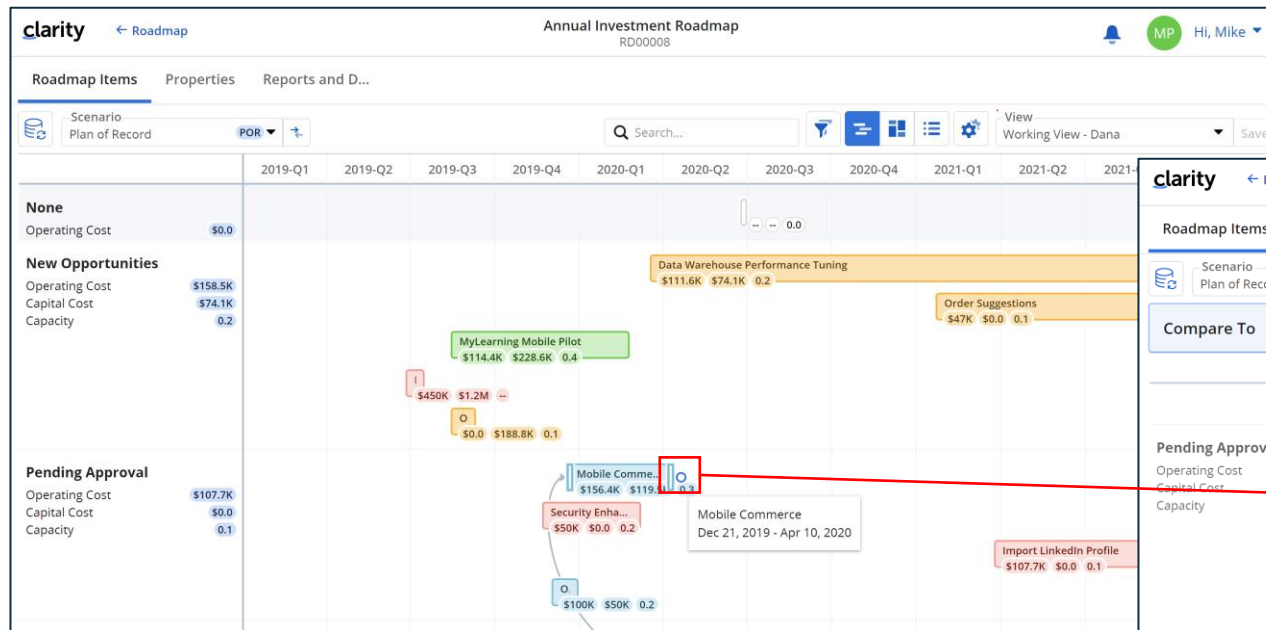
clarity ← Roadmap

Annual Investment Roadmap
RD00008

MP Hi, Mike

Roadmap Items Properties Reports and D...

Scenario
Plan of Record POR

Search...

View
Working View - Dana

Save

2019-Q1 2019-Q2 2019-Q3 2019-Q4 2020-Q1 2020-Q2 2020-Q3 2020-Q4 2021-Q1 2021-Q2 2021-

None
Operating Cost $0.0

-- -- 0.0

New Opportunities
Operating Cost $158.5K
Capital Cost $74.1K
Capacity 0.2

Data Warehouse Performance Tuning
$111.6K $74.1K 0.2

Order Suggestions
$47K $0.0 0.1

MyLearning Mobile Pilot
$114.4K $228.6K 0.4

I
$450K $1.2M --

O
$0.0 $188.8K 0.1

Pending Approval
Operating Cost $107.7K
Capital Cost $0.0
Capacity 0.1

Mobile Comme...
$156.4K $119.9 0.3

Mobile Commerce
Dec 21, 2019 - Apr 10, 2020

Security Enha...
$50K $0.0 0.2

Import LinkedIn Profile
$107.7K $0.0 0.1

O.
$100K $50K 0.2

clarity ←

Roadmap Items

Scenario
Plan of Rec

Compare To

Pending Approv
Operating Cost
Capital Cost
Capacity